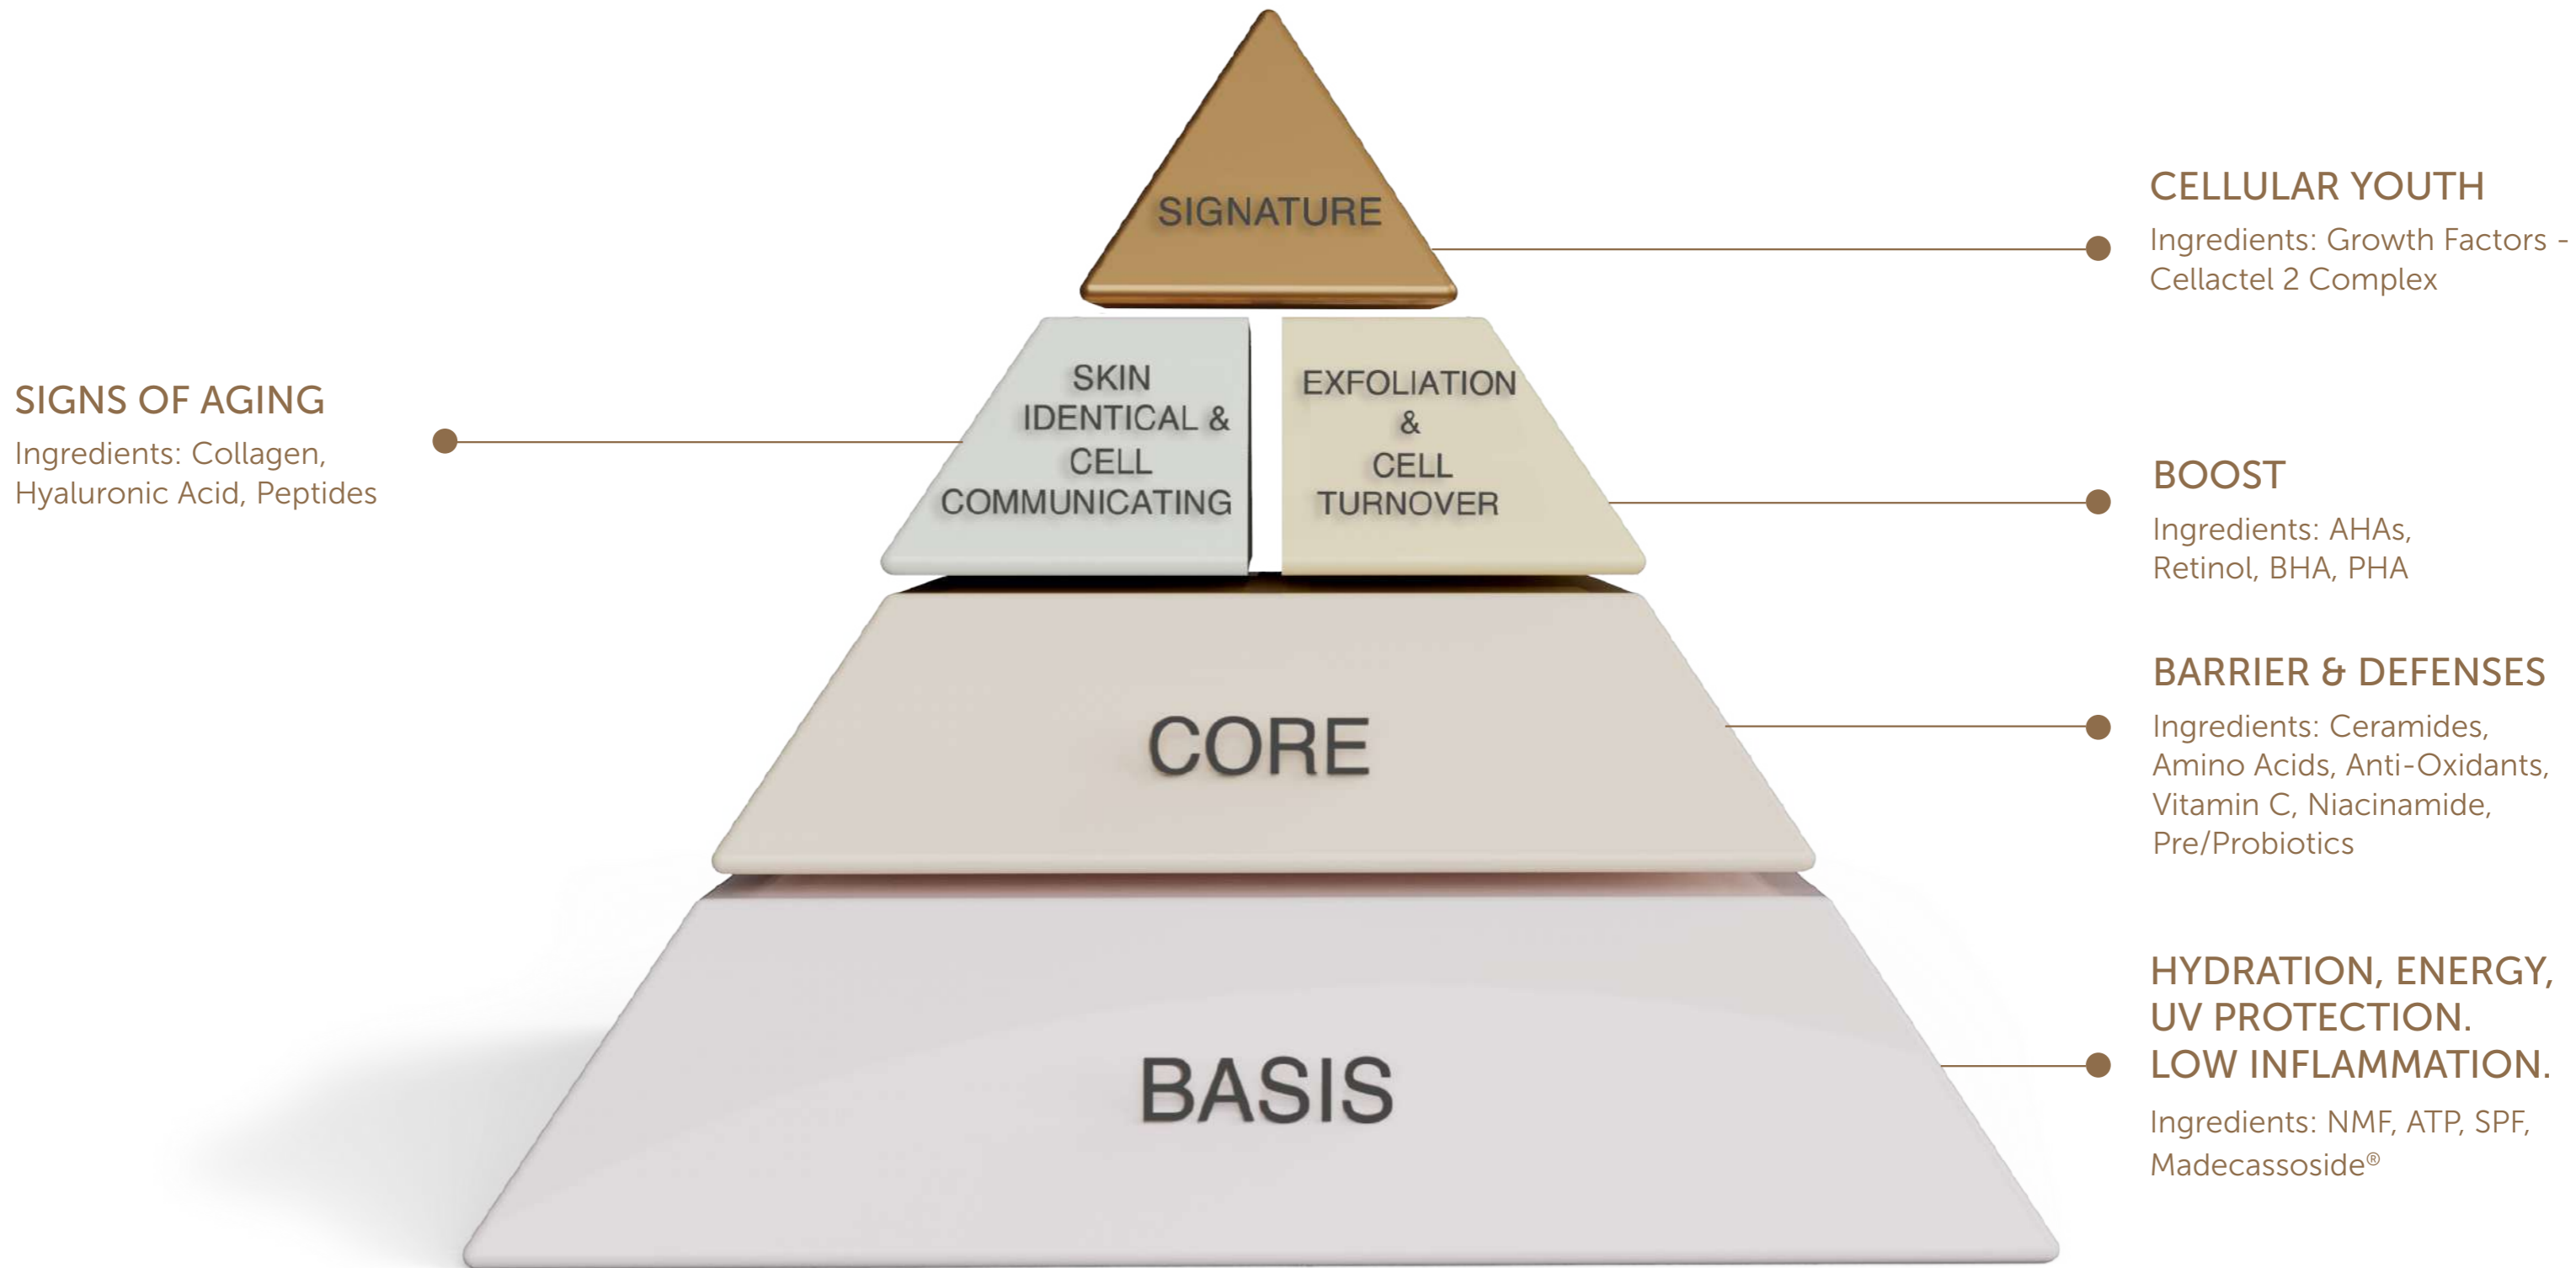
SIGNATURE

CELLULAR YOUTH
Ingredients: Growth Factors - Cellactel 2 Complex

SIGNS OF AGING
Ingredients: Collagen, Hyaluronic Acid, Peptides

SKIN IDENTICAL & CELL COMMUNICATING

EXFOLIATION & CELL TURNOVER

BOOST
Ingredients: AHAs, Retinol, BHA, PHA

CORE

BARRIER & DEFENSES
Ingredients: Ceramides, Amino Acids, Anti-Oxidants, Vitamin C, Niacinamide, Pre/Probiotics

BASIS

HYDRATION, ENERGY, UV PROTECTION. LOW INFLAMMATION.
Ingredients: NMF, ATP, SPF, Madecassoside®